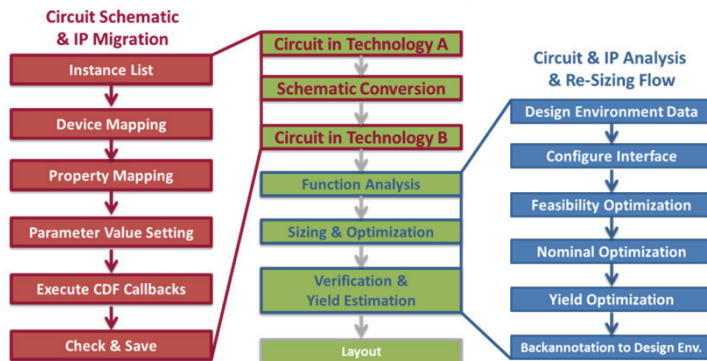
Circuit Schematic & IP Migration

Instance List

Device Mapping

Property Mapping

Parameter Value Setting

Execute CDF Callbacks

Check & Save

Circuit in Technology A

Schematic Conversion

Circuit in Technology B

Function Analysis

Sizing & Optimization

Verification & Yield Estimation

Layout

Circuit & IP Analysis & Re-Sizing Flow

Design Environment Data

Configure Interface

Feasibility Optimization

Nominal Optimization

Yield Optimization

Backannotation to Design Env.